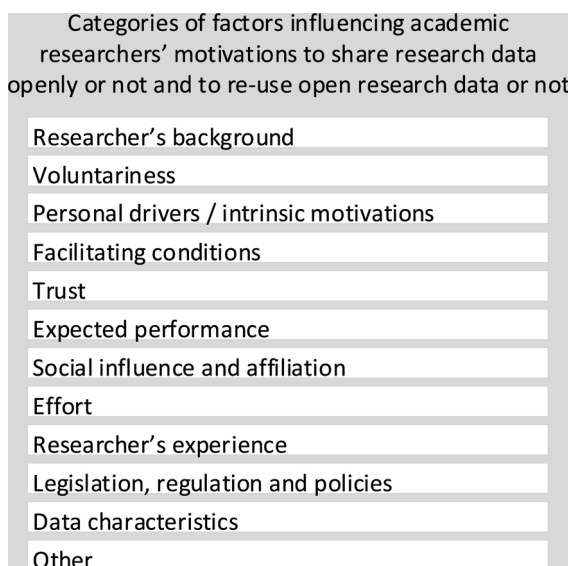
Categories of factors influencing academic researchers' motivations to share research data openly or not and to re-use open research data or not

Researcher's background
Voluntariness
Personal drivers / intrinsic motivations
Facilitating conditions
Trust
Expected performance
Social influence and affiliation
Effort
Researcher's experience
Legislation, regulation and policies
Data characteristics
Other